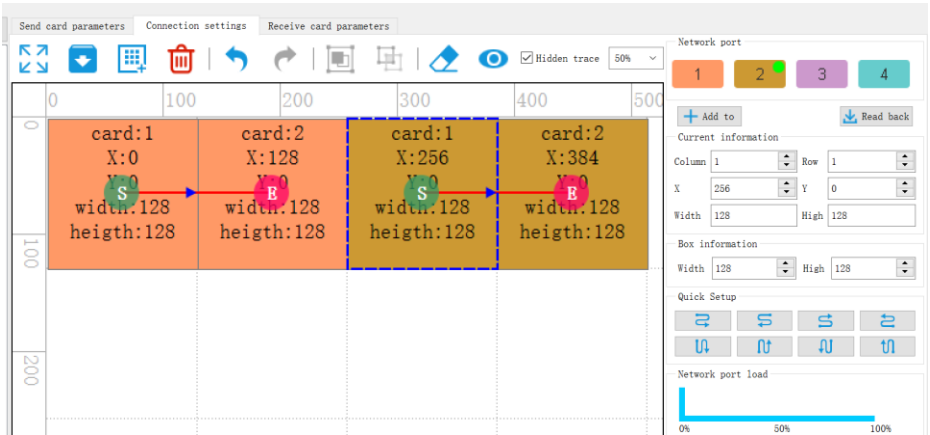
Send card parameters | Connection settings | Receive card parameters

Hidden trace 50%

0 100 200 300 400 500

0

100

200

card:1
X:0
Y:0
width:128
heigth:128

S

card:2
X:128
Y:0
width:128
heigth:128

E

card:1
X:256
Y:0
width:128
heigth:128

S

card:2
X:384
Y:0
width:128
heigth:128

E

Network port

1 2 3 4

Add to

Read back

Current information

Column 1 Row 1

X 256 Y 0

Width 128 High 128

Box information

Width 128 High 128

Quick Setup

Network port load

0% 50% 100%